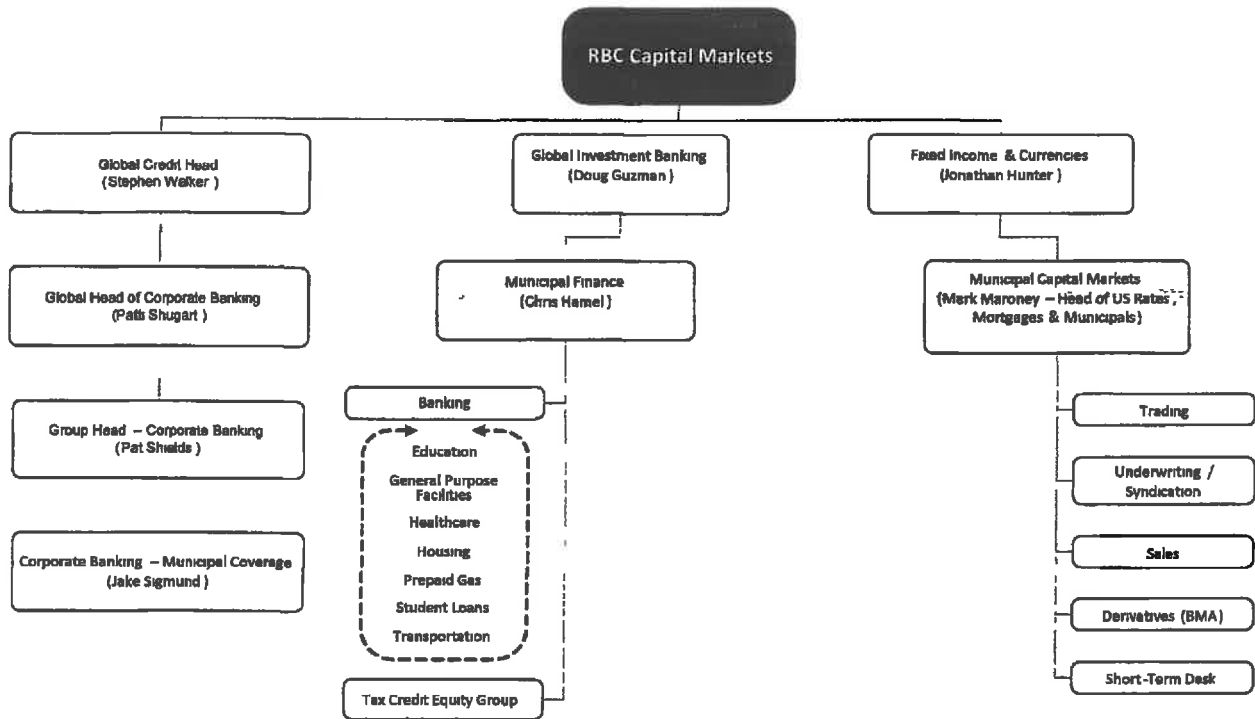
RBC Capital Markets

Global Credit Head
(Stephen Walker)

Global Head of Corporate Banking
(Patti Shugart)

Group Head – Corporate Banking
(Pat Shields)

Corporate Banking – Municipal Coverage
(Jake Sigmund)

Global Investment Banking
(Doug Guzman)

Municipal Finance
(Chris Hamel)

Banking

Education
General Purpose Facilities
Healthcare
Housing
Prepaid Gas
Student Loans
Transportation

Tax Credit Equity Group

Fixed Income & Currencies
(Jonathan Hunter)

Municipal Capital Markets
(Mark Maroney – Head of US Rates, Mortgages & Municipals)

Trading

Underwriting / Syndication

Sales

Derivatives (BMA)

Short-Term Desk